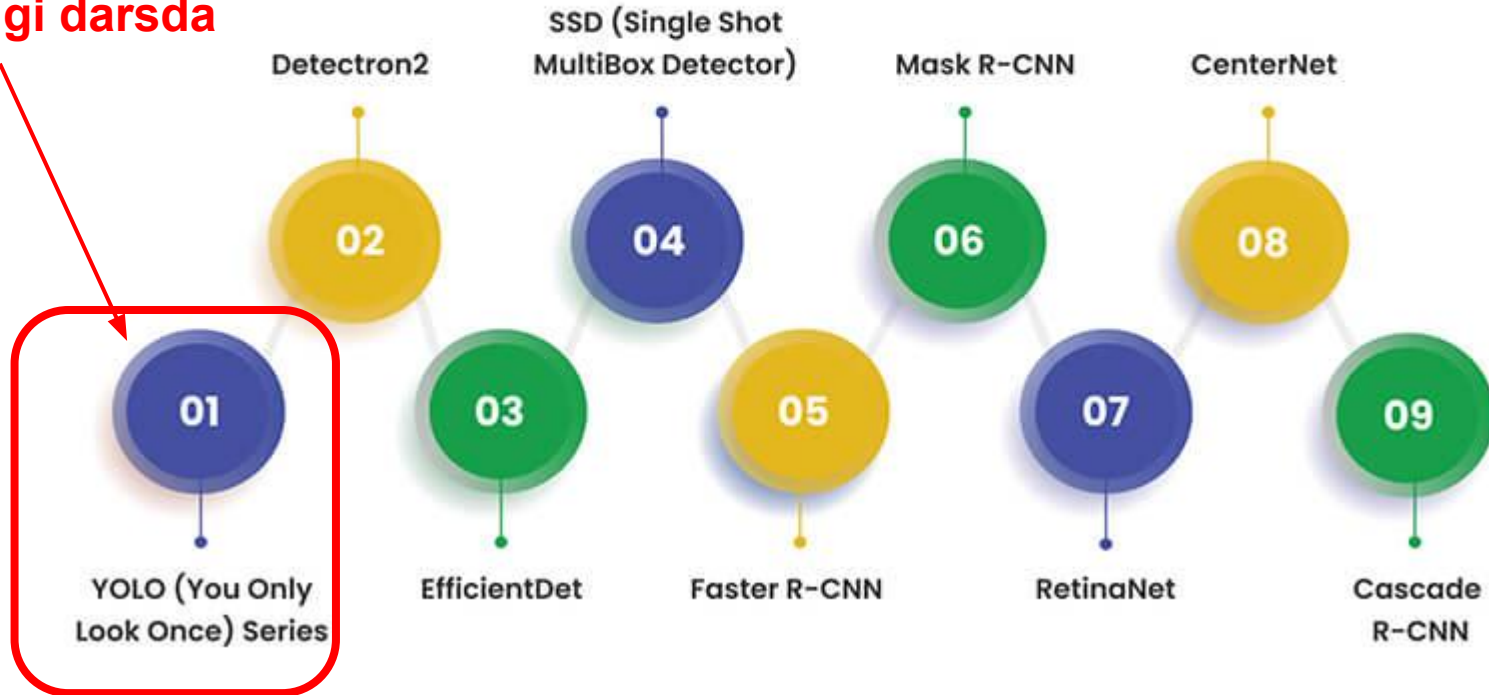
gi darsda

Detectron2

SSD (Single Shot MultiBox Detector)

Mask R-CNN

CenterNet

02

04

06

08

01

03

05

07

09

YOLO (You Only Look Once) Series

EfficientDet

Faster R-CNN

RetinaNet

Cascade R-CNN